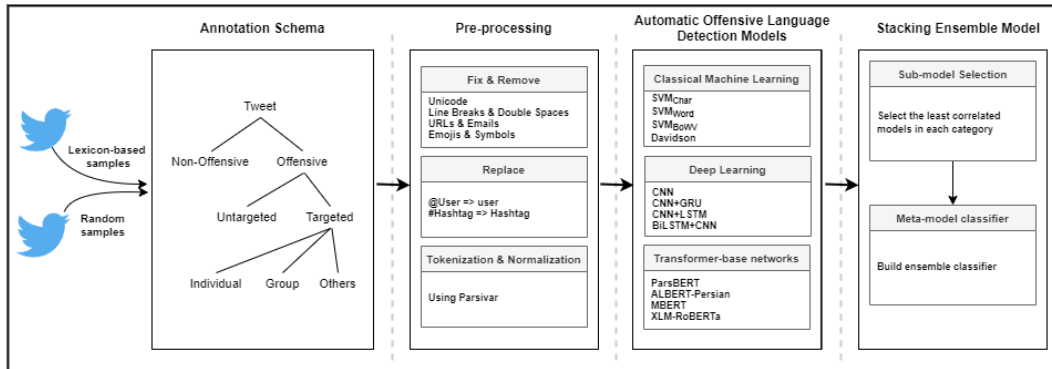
Lexicon-based samples

Random samples

Annotation Schema

Tweet

Non-Offensive

Offensive

Untargeted

Targeted

Individual

Group

Others

Pre-processing

Fix & Remove

Unicode
Line Breaks & Double Spaces
URLs & Emails
Emojis & Symbols

Replace

@User => user
#Hashtag => Hashtag

Tokenization & Normalization

Using Parsivar

Automatic Offensive Language Detection Models

Classical Machine Learning

$SVM_{Char}$
$SVM_{Word}$
$SVM_{BoW}$
Davidson

Deep Learning

CNN
CNN+GRU
CNN+LSTM
BiLSTM+CNN

Transformer-base networks

ParsBERT
ALBERT-Persian
MBERT
XLM-RoBERTa

Stacking Ensemble Model

Sub-model Selection

Select the least correlated models in each category

Meta-model classifier

Build ensemble classifier